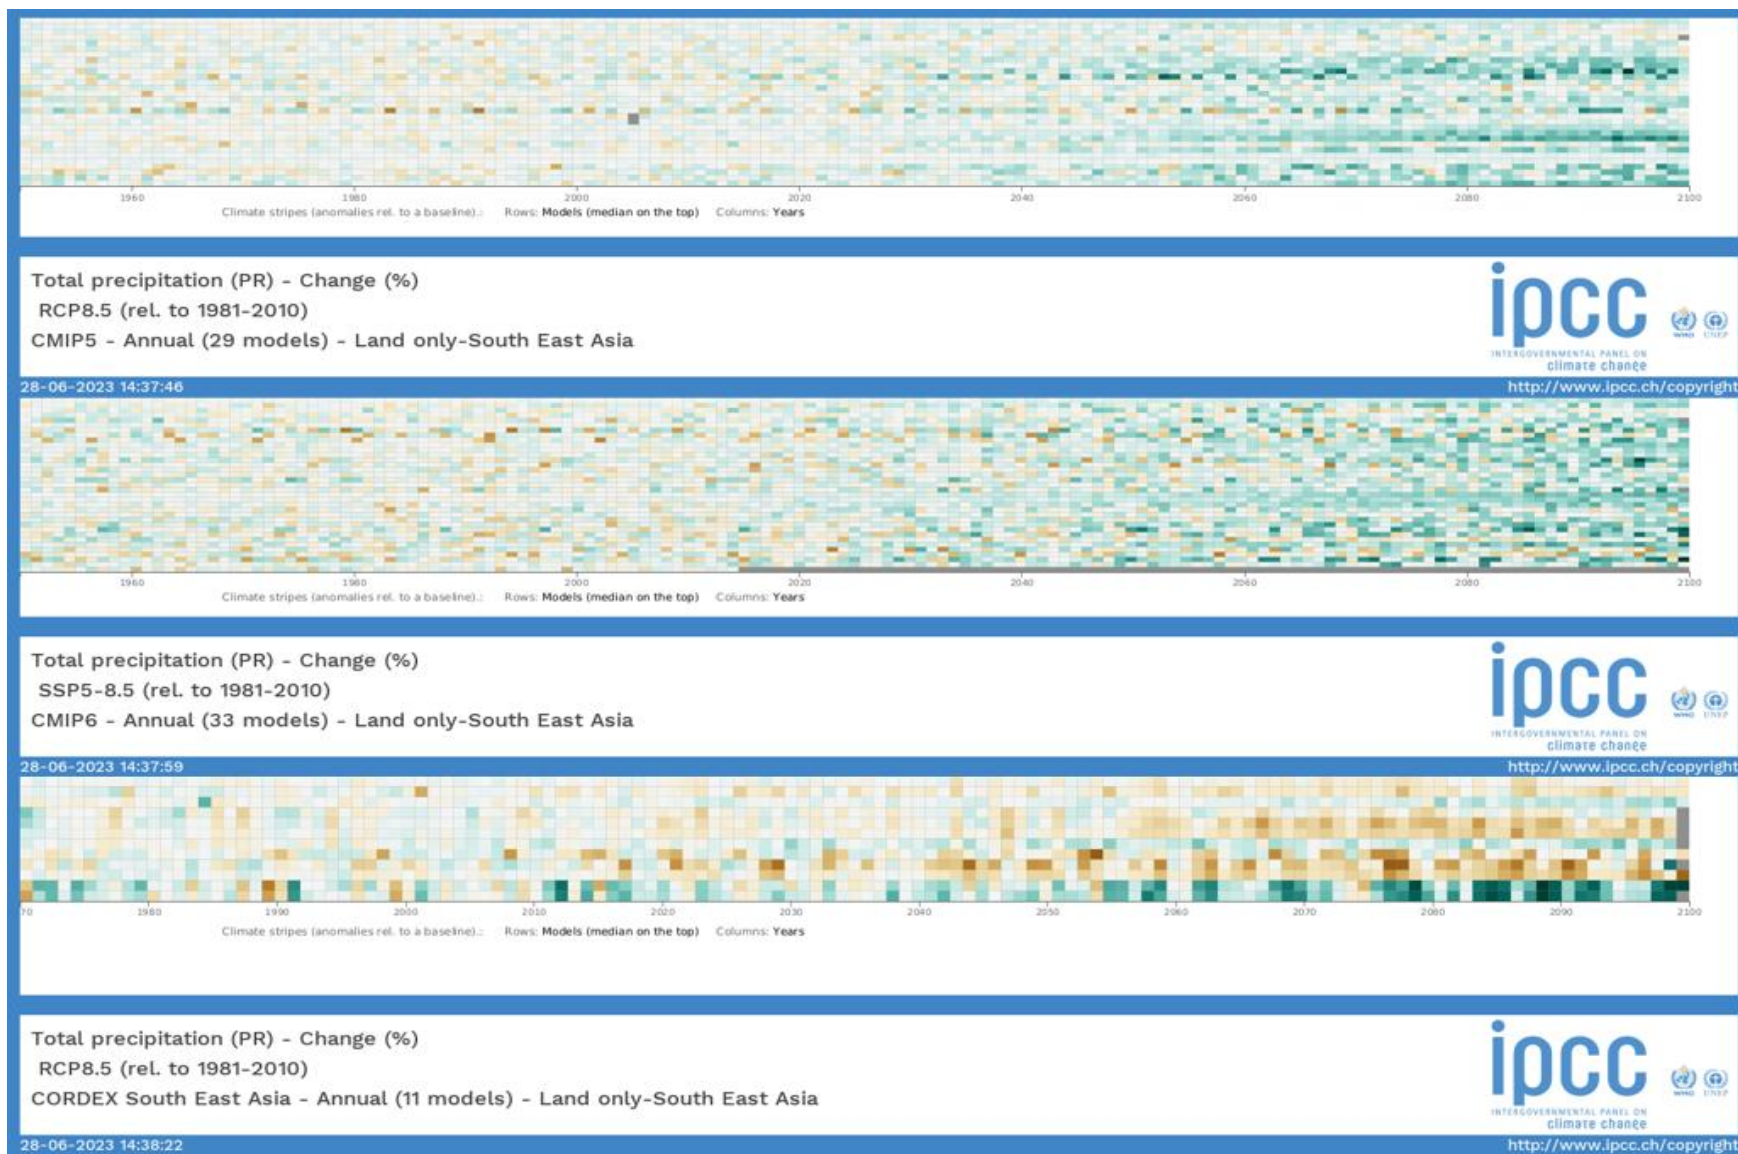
1960 1980 2000 2020 2040 2060 2080 2100
Climate stripes (anomalies rel. to a baseline).: Rows: Models (median on the top) Columns: Years

Total precipitation (PR) - Change (%)
RCP8.5 (rel. to 1981-2010)
CMIP5 - Annual (29 models) - Land only-South East Asia

ipcc
INTERGOVERNMENTAL PANEL ON climate change
WMO UNEP

28-06-2023 14:37:46
http://www.ipcc.ch/copyright

1960 1980 2000 2020 2040 2060 2080 2100
Climate stripes (anomalies rel. to a baseline).: Rows: Models (median on the top) Columns: Years

Total precipitation (PR) - Change (%)
SSP5-8.5 (rel. to 1981-2010)
CMIP6 - Annual (33 models) - Land only-South East Asia

ipcc
INTERGOVERNMENTAL PANEL ON climate change
WMO UNEP

28-06-2023 14:37:59
http://www.ipcc.ch/copyright

70 1980 1990 2000 2010 2020 2030 2040 2050 2060 2070 2080 2090 2100
Climate stripes (anomalies rel. to a baseline).: Rows: Models (median on the top) Columns: Years

Total precipitation (PR) - Change (%)
RCP8.5 (rel. to 1981-2010)
CORDEX South East Asia - Annual (11 models) - Land only-South East Asia

ipcc
INTERGOVERNMENTAL PANEL ON climate change
WMO UNEP

28-06-2023 14:38:22
http://www.ipcc.ch/copyright